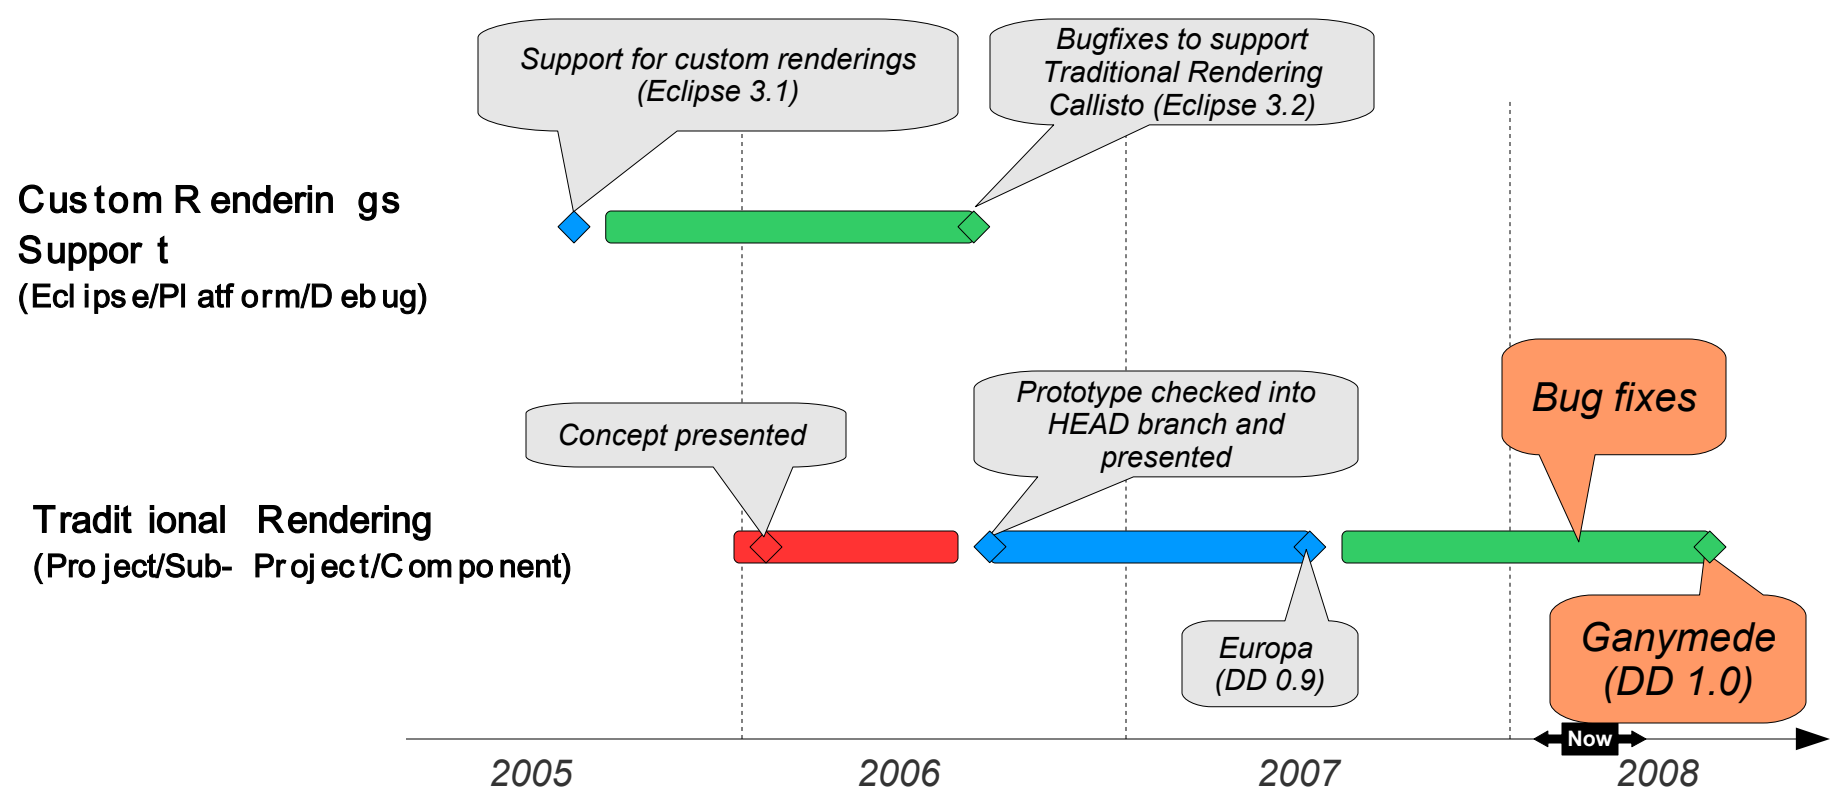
Support for custom renderings (Eclipse 3.1)

Bugfixes to support Traditional Rendering Callisto (Eclipse 3.2)

Custom Renderings Support (Eclipse/Platform/Debug)

Prototype checked into HEAD branch and presented

Bug fixes

Concept presented

Traditional Rendering (Project/Sub-Project/Component)

Europa (DD 0.9)

Ganymede (DD 1.0)

Now

2005

2006

2007

2008